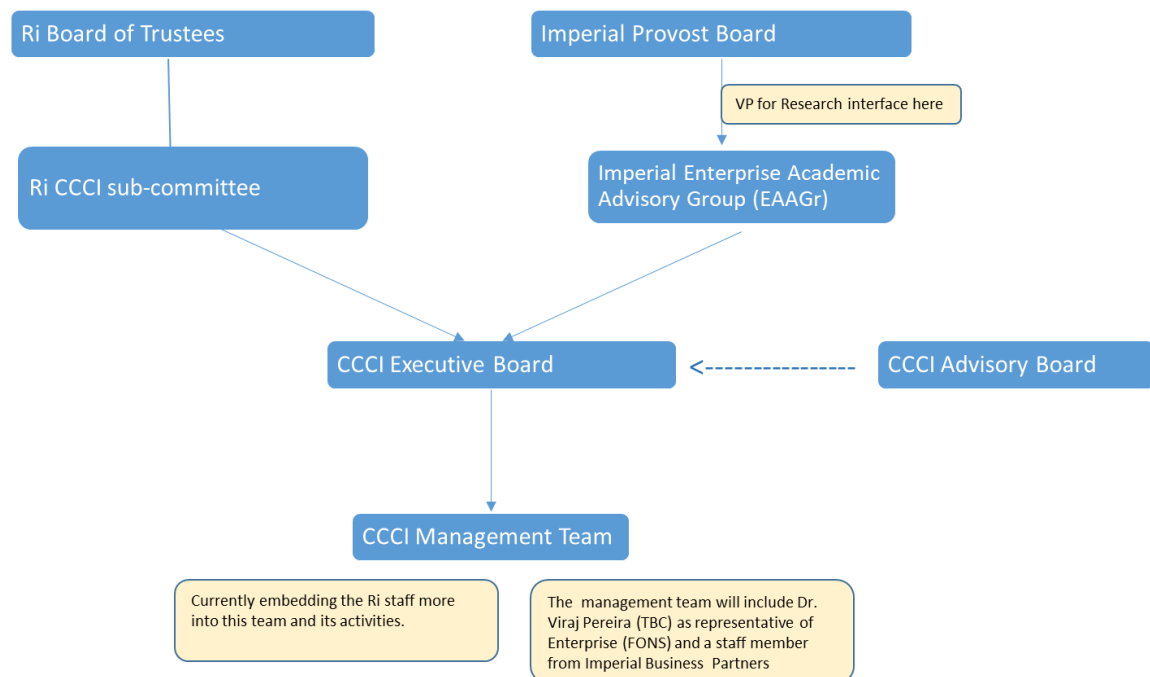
Ri Board of Trustees

Imperial Provost Board

VP for Research interface here

Ri CCCI sub-committee

Imperial Enterprise Academic Advisory Group (EAAGr)

CCCI Executive Board

CCCI Advisory Board

CCCI Management Team

Currently embedding the Ri staff more into this team and its activities.

The management team will include Dr. Viraj Pereira (TBC) as representative of Enterprise (FONS) and a staff member from Imperial Business Partners